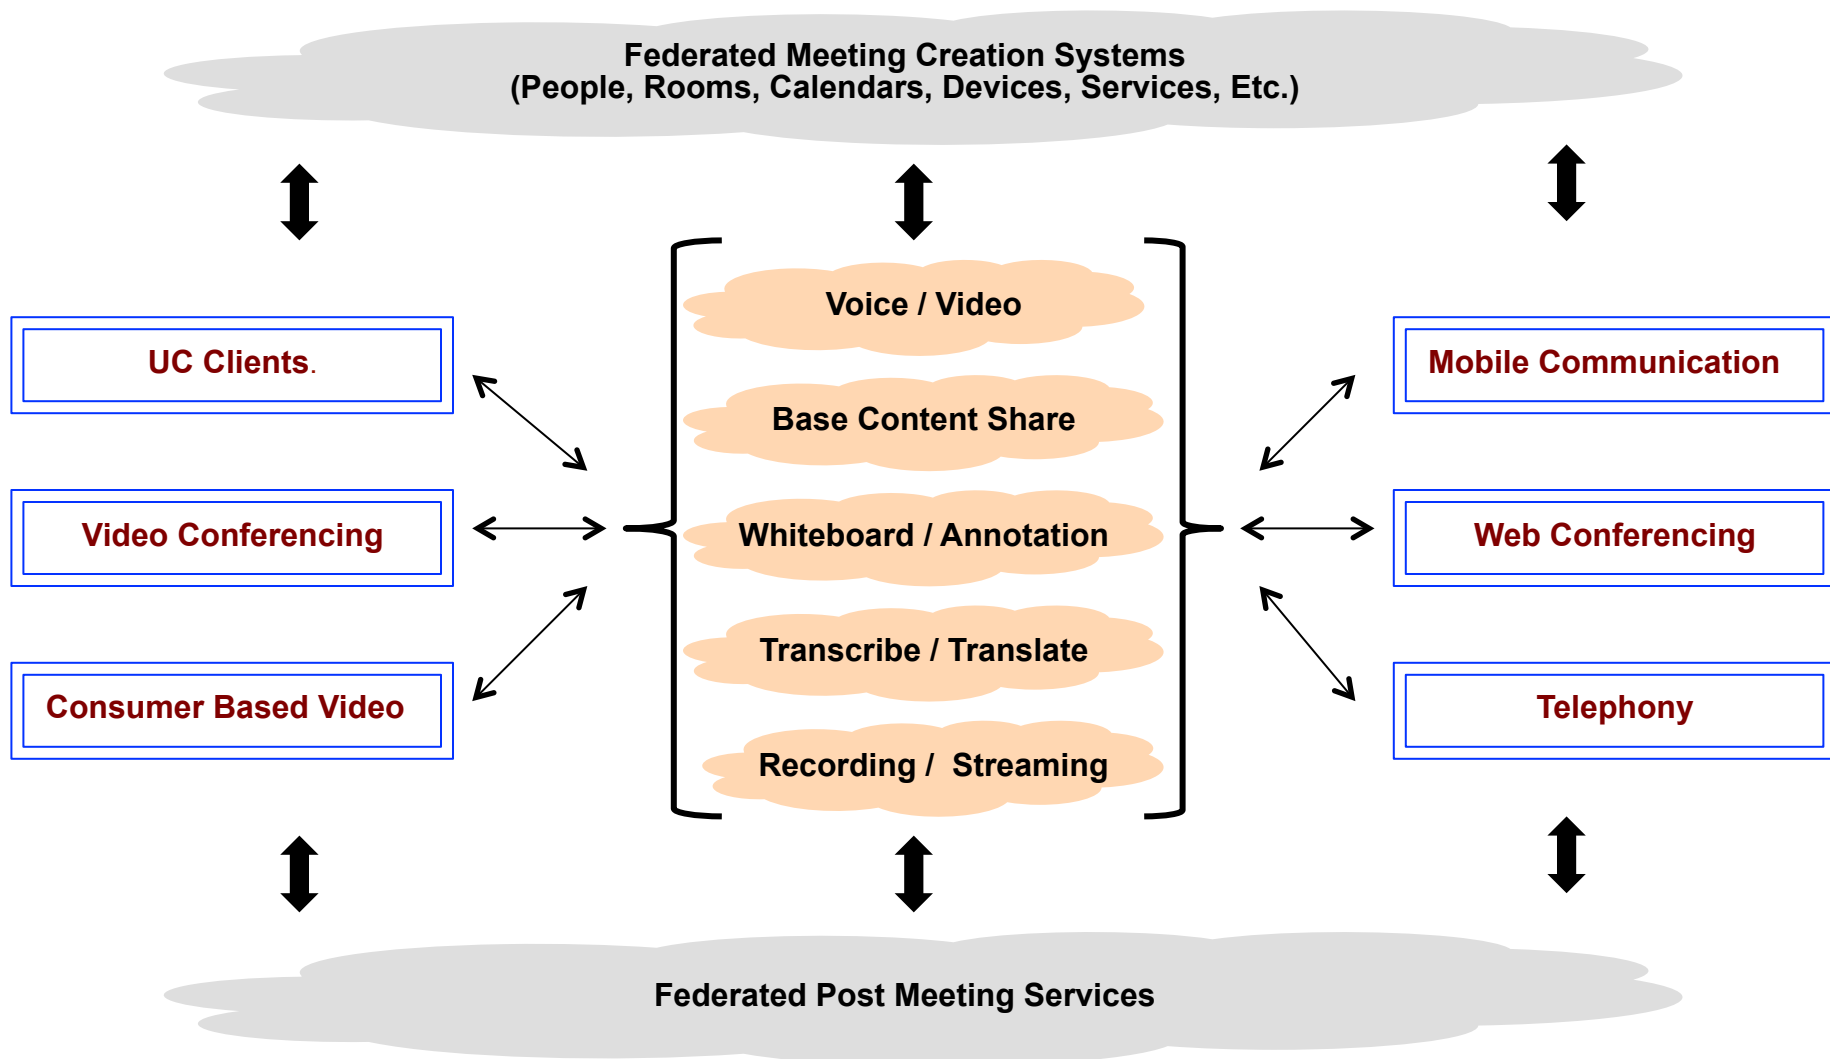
Federated Meeting Creation Systems
(People, Rooms, Calendars, Devices, Services, Etc.)

UC Clients.

Video Conferencing

Consumer Based Video

Voice / Video

Base Content Share

Whiteboard / Annotation

Transcribe / Translate

Recording / Streaming

Mobile Communication

Web Conferencing

Telephony

Federated Post Meeting Services